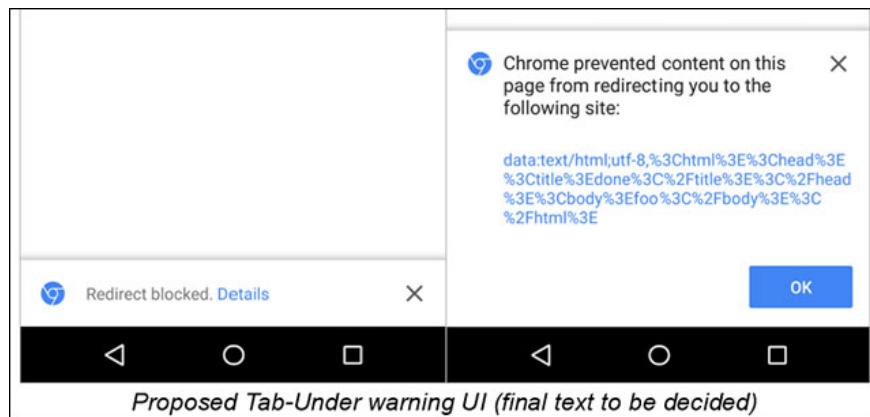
Redirect blocked. Details

Chrome prevented content on this page from redirecting you to the following site:

data:text/html;utf-8,%3Chtml%3E%3Chead%3E%3Ctitle%3Edone%3C%2Ftitle%3E%3C%2Fhead%3E%3Cbody%3Efoo%3C%2Fbody%3E%3C%2Fhtml%3E

OK

Proposed Tab-Under warning UI (final text to be decided)